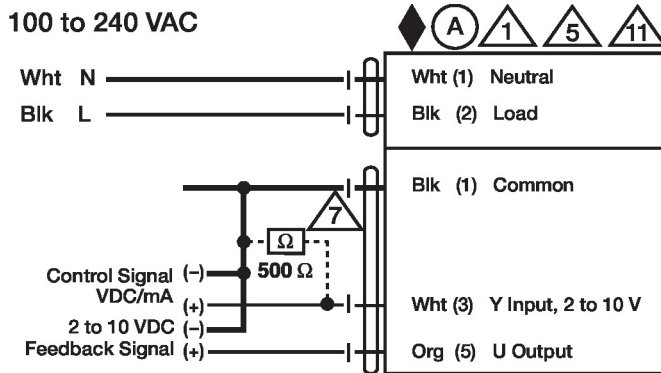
100 to 240 VAC

A 1 5 11

Wht N
Blk L

Wht (1) Neutral
Blk (2) Load

7

Ω
500 Ω

Control Signal (–)
VDC/mA (+)
2 to 10 VDC (–)
Feedback Signal (+)

Blk (1) Common
Wht (3) Y Input, 2 to 10 V
Org (5) U Output